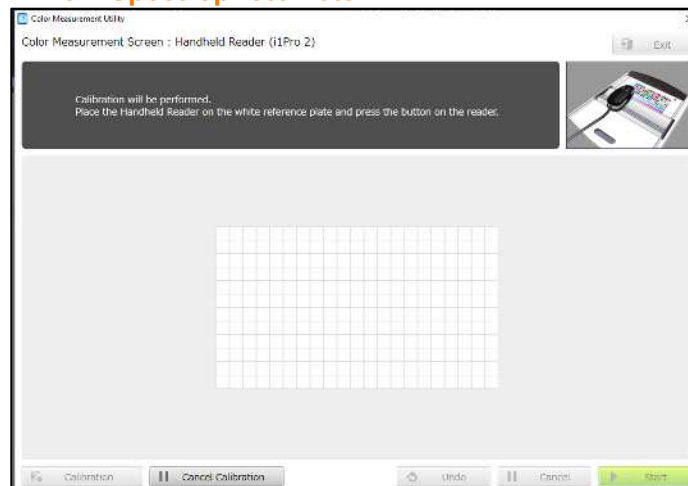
Color Measurement Utility

Color Measurement Screen : Handheld Reader (i1Pro 2)

Exit

Calibration will be performed.
Place the Handheld Reader on the white reference plate and press the button on the reader.

Calibration

Cancel Calibration

Undo

Cancel

Start